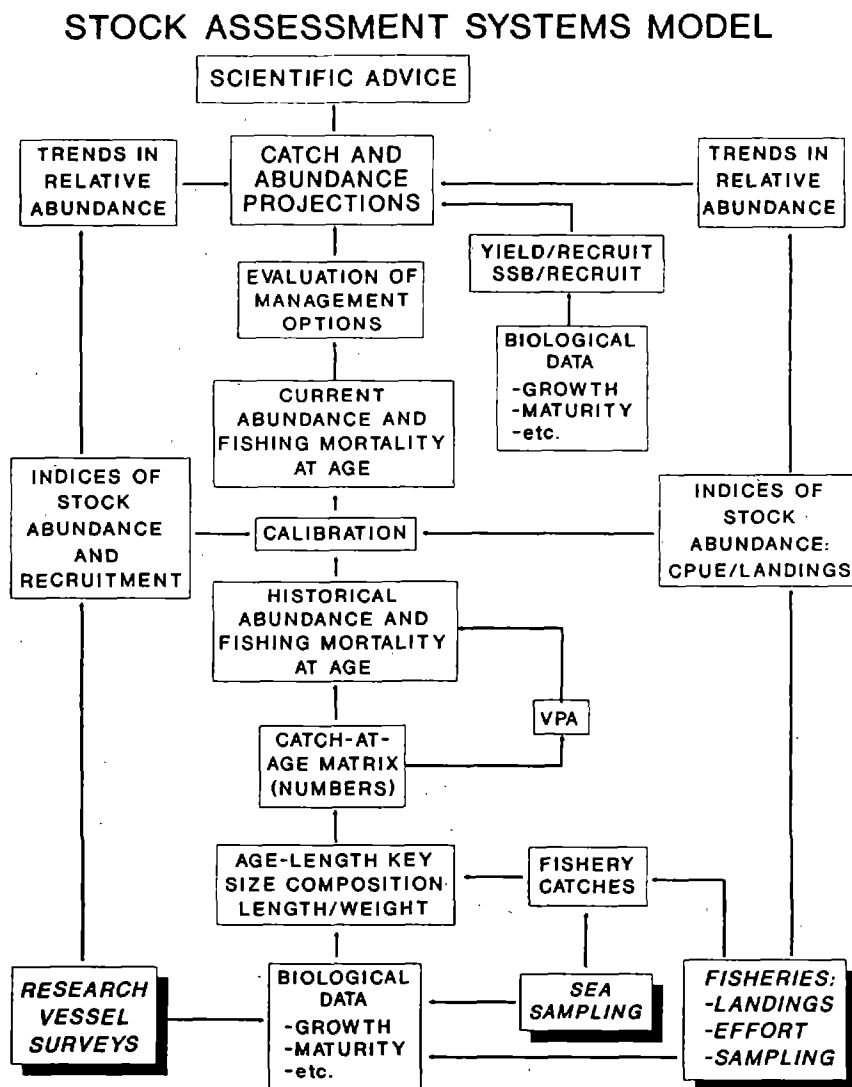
STOCK ASSESSMENT SYSTEMS MODEL

SCIENTIFIC ADVICE

TRENDS IN RELATIVE ABUNDANCE

CATCH AND ABUNDANCE PROJECTIONS

TRENDS IN RELATIVE ABUNDANCE

YIELD/RECRUIT SSB/RECRUIT

EVALUATION OF MANAGEMENT OPTIONS

BIOLOGICAL DATA -GROWTH -MATURITY -etc.

CURRENT ABUNDANCE AND FISHING MORTALITY AT AGE

INDICES OF STOCK ABUNDANCE AND RECRUITMENT

CALIBRATION

INDICES OF STOCK ABUNDANCE: CPUE/LANDINGS

HISTORICAL ABUNDANCE AND FISHING MORTALITY AT AGE

VPA

CATCH-AT-AGE MATRIX (NUMBERS)

AGE-LENGTH KEY SIZE COMPOSITION LENGTH/WEIGHT

FISHERY CATCHES

RESEARCH VESSEL SURVEYS

BIOLOGICAL DATA -GROWTH -MATURITY -etc.

SEA SAMPLING

FISHERIES: -LANDINGS -EFFORT -SAMPLING